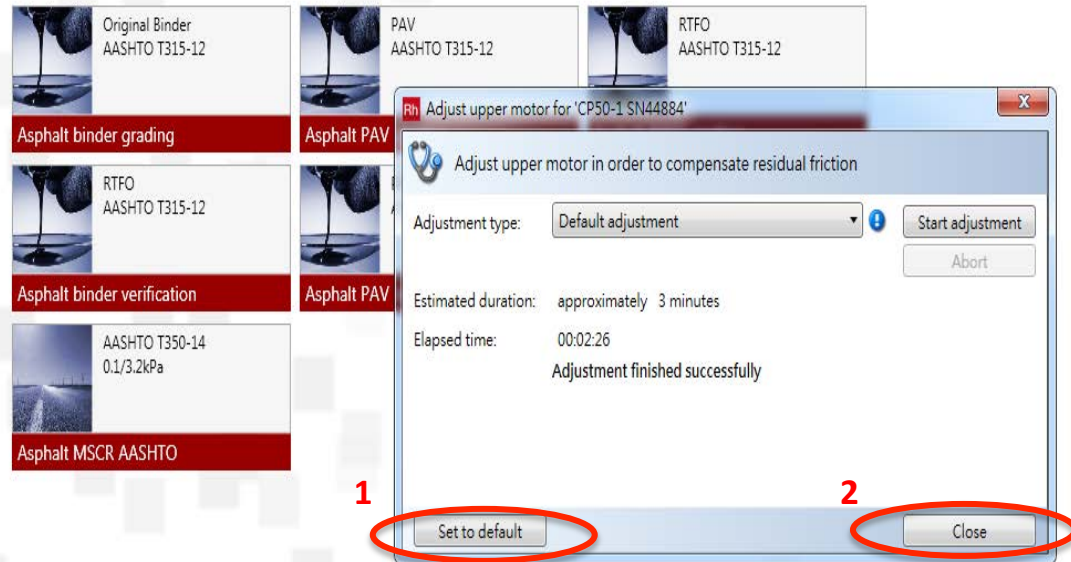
Original Binder
AASHTO T315-12

Asphalt binder grading

PAV
AASHTO T315-12

Asphalt PAV

RTFO
AASHTO T315-12

RTFO
AASHTO T315-12

Asphalt binder verification

Asphalt PAV

AASHTO T350-14
0.1/3.2kPa

Asphalt MSCR AASHTO

Rh Adjust upper motor for 'CP50-1 SN44884'

X

Adjust upper motor in order to compensate residual friction

Adjustment type: Default adjustment

Start adjustment

Abort

Estimated duration: approximately 3 minutes

Elapsed time: 00:02:26

Adjustment finished successfully

1

2

Set to default

Close